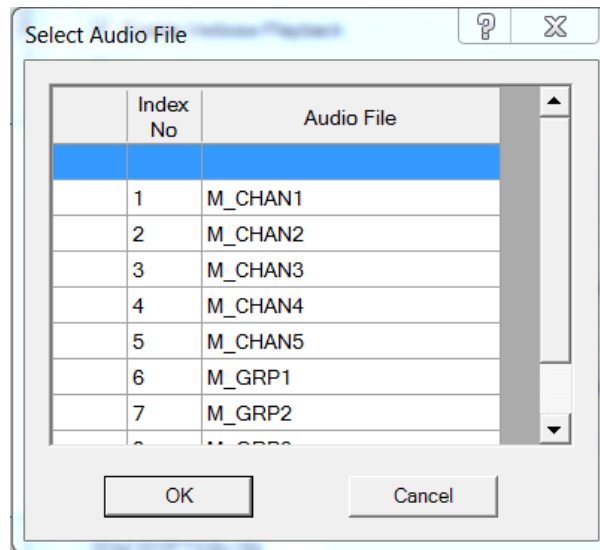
Select Audio File

|  | Index No | Audio File |
|---|---|---|
|  |  |  |
|  | 1 | M_CHAN1 |
|  | 2 | M_CHAN2 |
|  | 3 | M_CHAN3 |
|  | 4 | M_CHAN4 |
|  | 5 | M_CHAN5 |
|  | 6 | M_GRP1 |
|  | 7 | M_GRP2 |
|  | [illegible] | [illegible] |

OK

Cancel